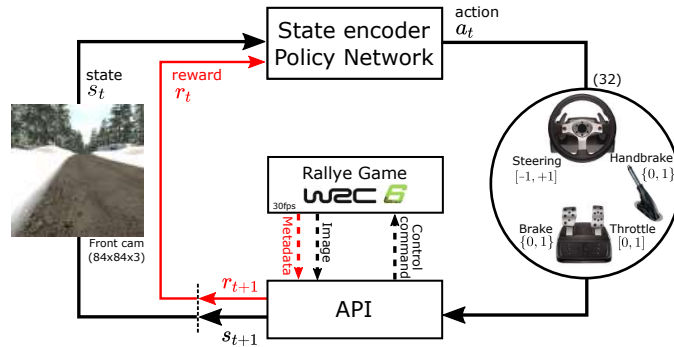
State encoder
Policy Network

action
$a_t$

state
$s_t$

reward
$r_t$

(32)

Steering
$[-1, +1]$

Handbrake
$\{0, 1\}$

Brake
$\{0, 1\}$

Throttle
$[0, 1]$

Rallye Game
WRC 6

30fps

Metadata

Image

Control command

Front cam
(84x84x3)

$r_{t+1}$

API

$s_{t+1}$